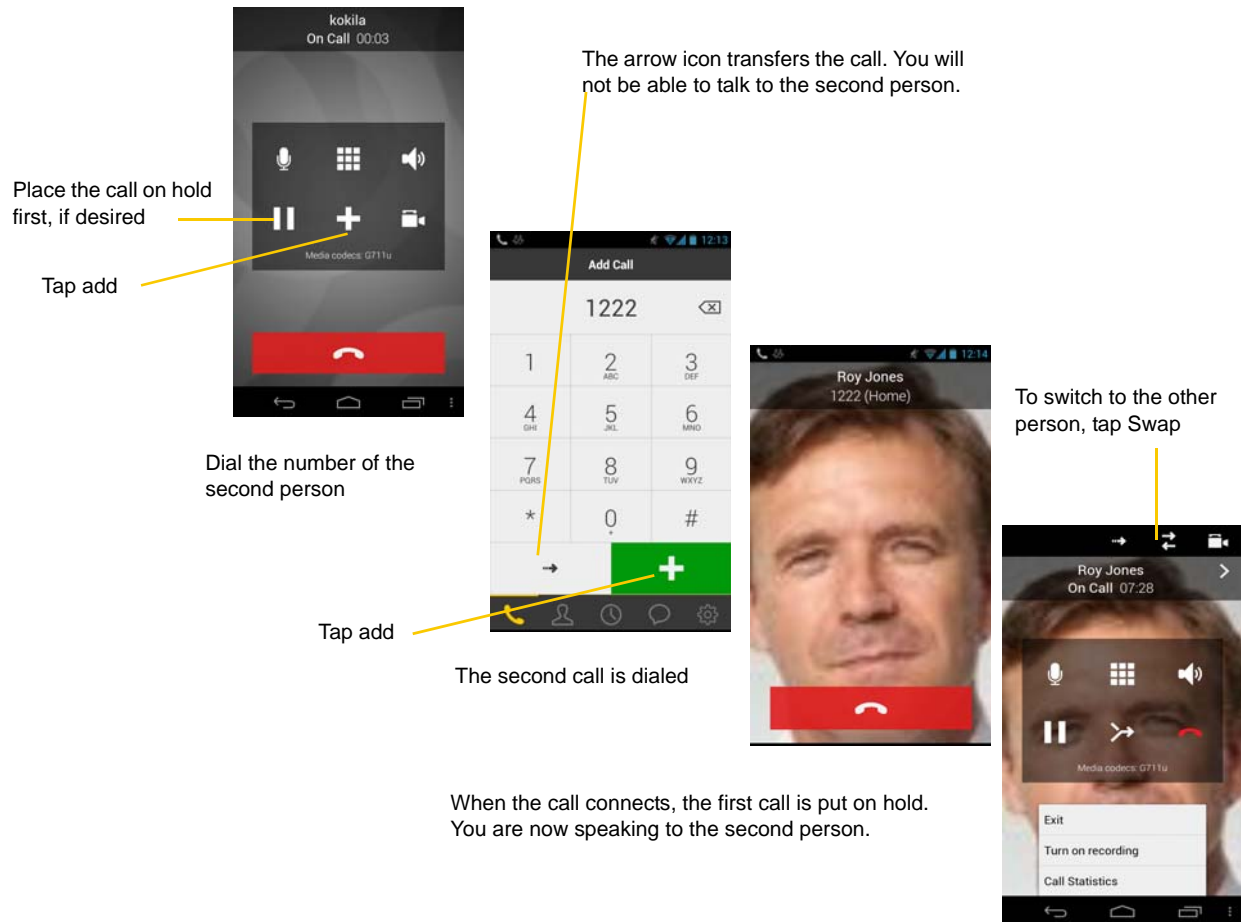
kokila
On Call 00:03

Media codecs: G711u

Place the call on hold first, if desired

Tap add

Dial the number of the second person

The arrow icon transfers the call. You will not be able to talk to the second person.

12:13

Add Call

1222

| 1 | 2 ABC | 3 DEF |
|---|---|---|
| 4 GHI | 5 JKL | 6 MNO |
| 7 PQRS | 8 TUV | 9 WXYZ |
| * | 0 + | # |

Tap add

The second call is dialed

12:14

Roy Jones
1222 (Home)

To switch to the other person, tap Swap

Roy Jones
On Call 07:28

Media codecs: G711u

Exit

Turn on recording

Call Statistics

When the call connects, the first call is put on hold. You are now speaking to the second person.